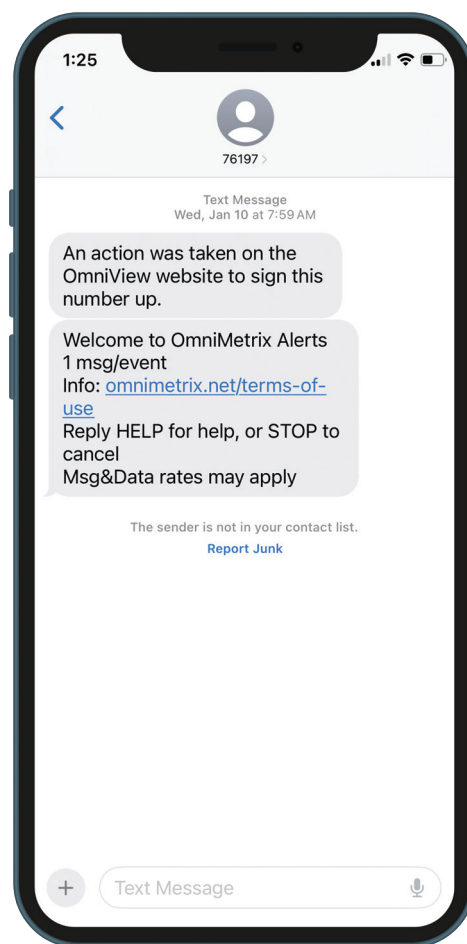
1:25

76197

Text Message
Wed, Jan 10 at 7:59 AM

An action was taken on the OmniView website to sign this number up.

Welcome to OmniMetrix Alerts
1 msg/event
Info: omnimetrix.net/terms-of-use
Reply HELP for help, or STOP to cancel
Msg&Data rates may apply

The sender is not in your contact list.
Report Junk

+

Text Message